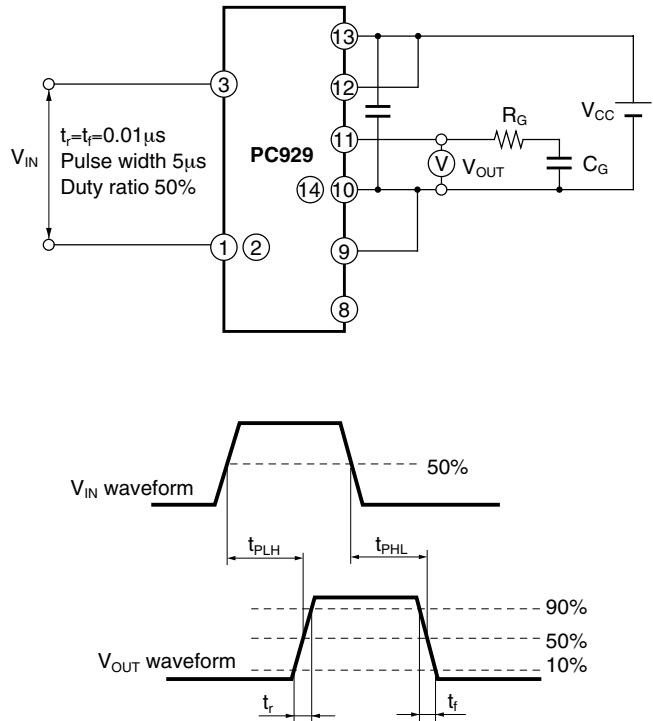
13
3
12
$t_r$=$t_f$=0.01μs
Pulse width 5μs
Duty ratio 50%
$V_{IN}$
PC929
11
$R_G$
$V_{CC}$
V
$V_{OUT}$
$C_G$
14
10
1
2
9
8

$V_{IN}$ waveform
50%
$t_{PLH}$
$t_{PHL}$
90%
50%
$V_{OUT}$ waveform
10%
$t_r$
$t_f$